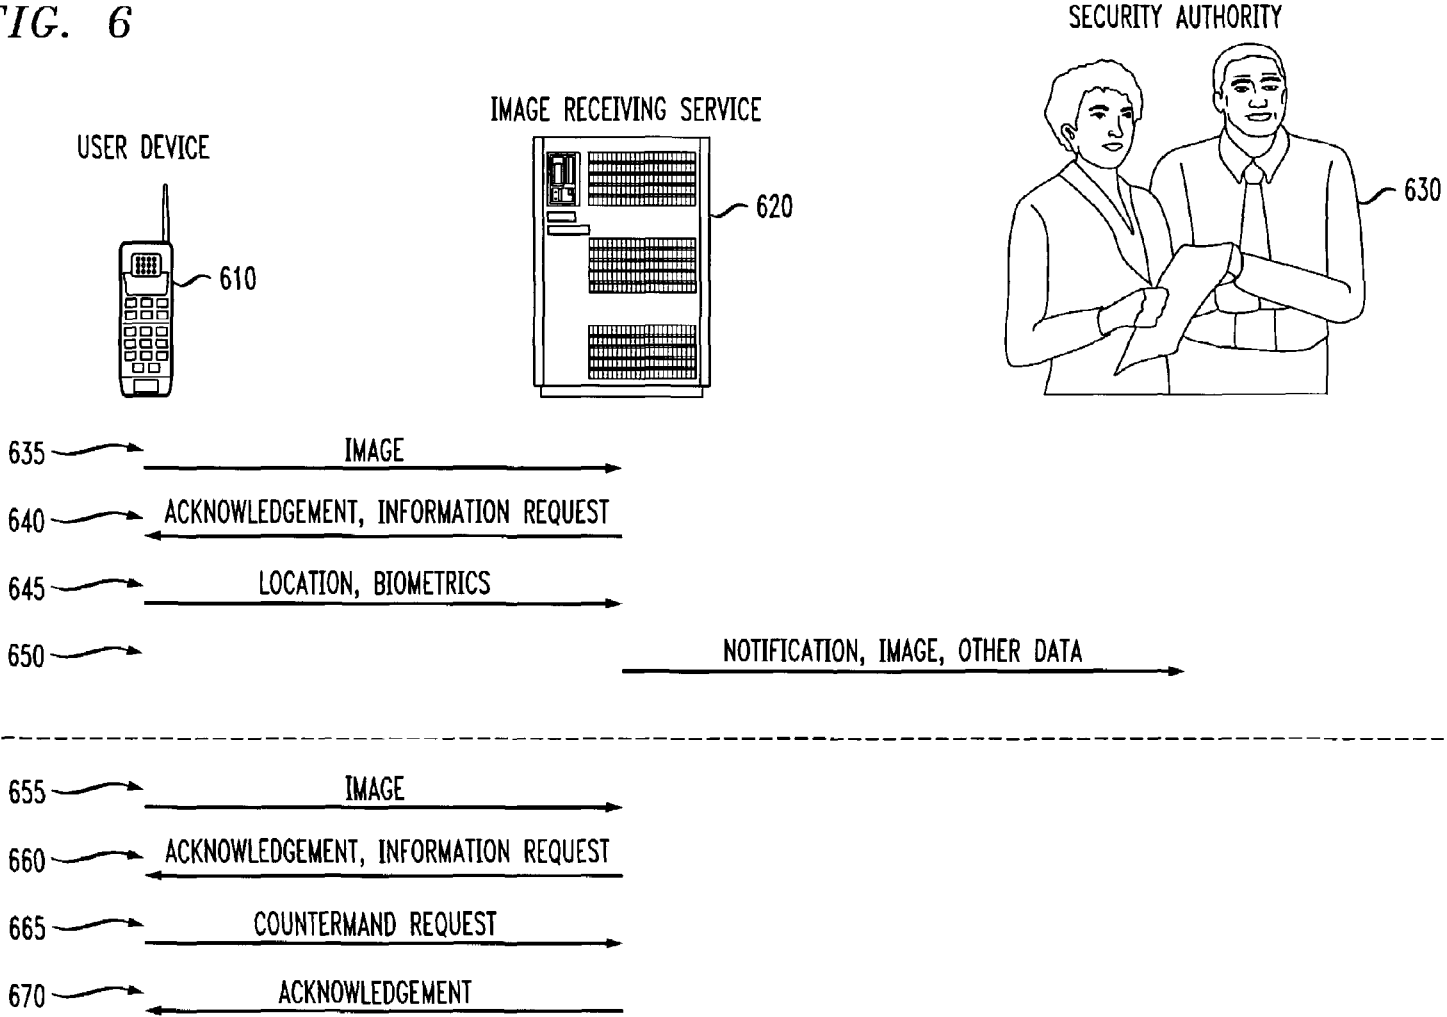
IG. 6

SECURITY AUTHORITY

IMAGE RECEIVING SERVICE

USER DEVICE

620

630

610

635 IMAGE

640 ACKNOWLEDGEMENT, INFORMATION REQUEST

645 LOCATION, BIOMETRICS

650 NOTIFICATION, IMAGE, OTHER DATA

655 IMAGE

660 ACKNOWLEDGEMENT, INFORMATION REQUEST

665 COUNTERMAND REQUEST

670 ACKNOWLEDGEMENT